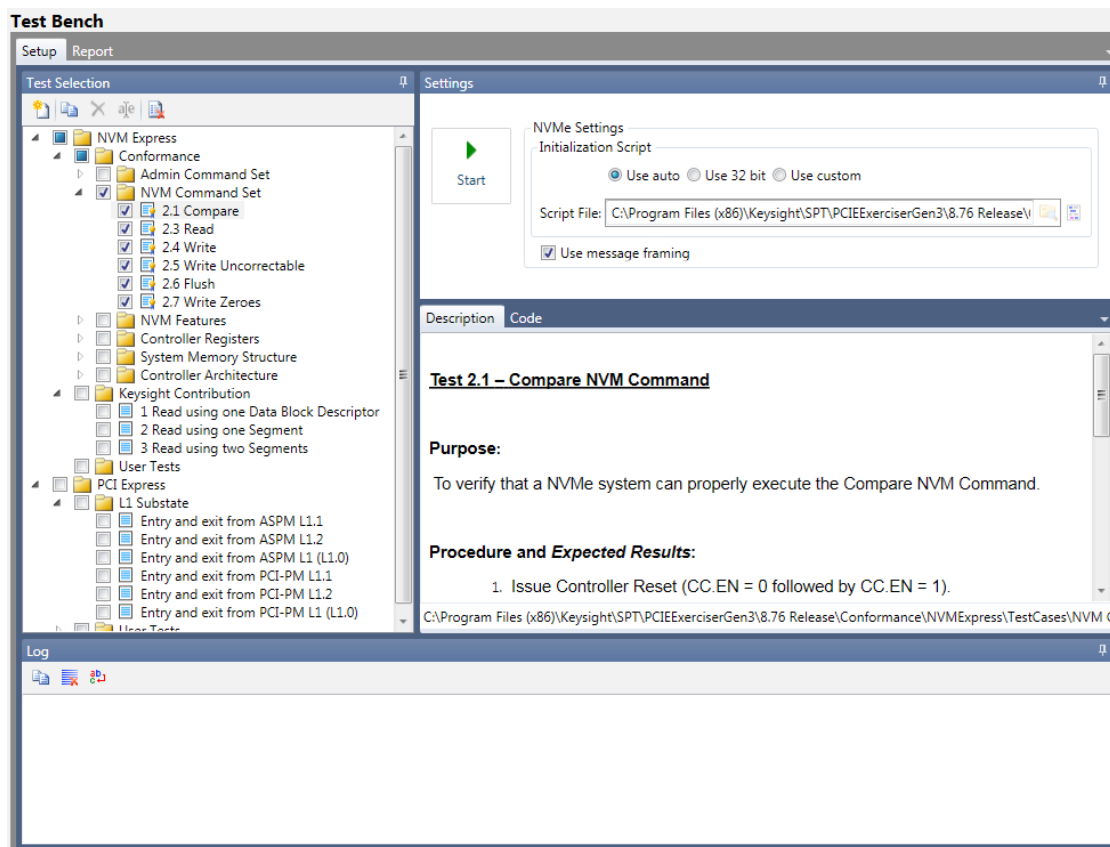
Test Bench

Setup Report

Test Selection

NVM Express
Conformance
Admin Command Set
NVM Command Set
2.1 Compare
2.3 Read
2.4 Write
2.5 Write Uncorrectable
2.6 Flush
2.7 Write Zeroes
NVM Features
Controller Registers
System Memory Structure
Controller Architecture
Keysight Contribution
1 Read using one Data Block Descriptor
2 Read using one Segment
3 Read using two Segments
User Tests
PCI Express
L1 Substate
Entry and exit from ASPM L1.1
Entry and exit from ASPM L1.2
Entry and exit from ASPM L1 (L1.0)
Entry and exit from PCI-PM L1.1
Entry and exit from PCI-PM L1.2
Entry and exit from PCI-PM L1 (L1.0)
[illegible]

Settings

Start

NVMe Settings
Initialization Script
Use auto Use 32 bit Use custom
Script File: C:\Program Files (x86)\Keysight\SPT\PCIEExerciserGen3\8.76 Release\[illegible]
Use message framing

Description Code

Test 2.1 – Compare NVM Command

Purpose:

To verify that a NVMe system can properly execute the Compare NVM Command.

Procedure and Expected Results:

1. Issue Controller Reset (CC.EN = 0 followed by CC.EN = 1).

C:\Program Files (x86)\Keysight\SPT\PCIEExerciserGen3\8.76 Release\Conformance\NVMExpress\TestCases\NVM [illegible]

Log